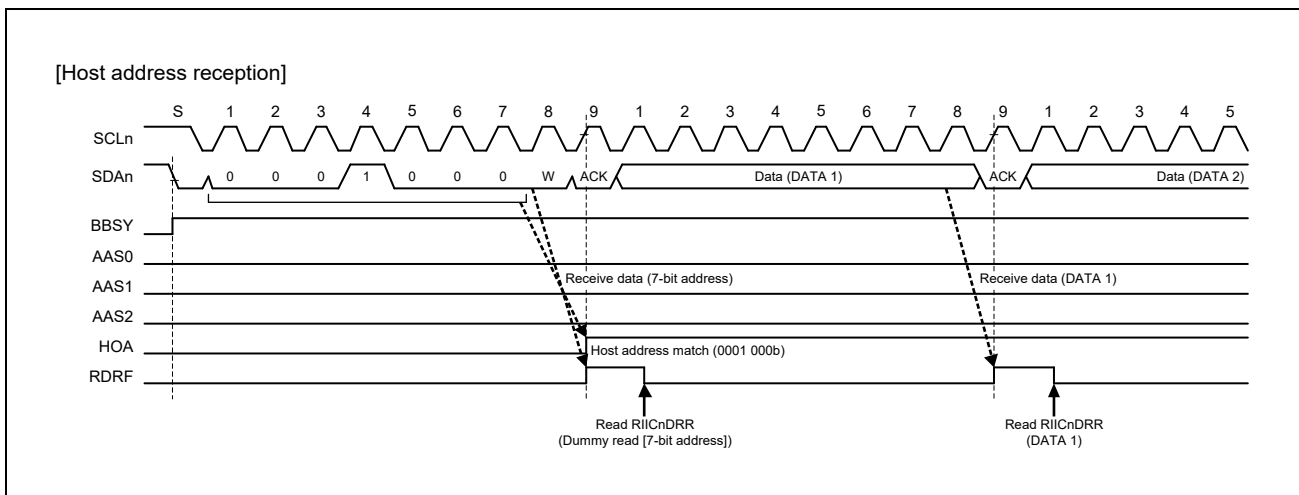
[Host address reception]

S 1 2 3 4 5 6 7 8 9 1 2 3 4 5 6 7 8 9 1 2 3 4 5

SCLn

SDAn 0 0 0 1 0 0 0 W ACK Data (DATA 1) ACK Data (DATA 2)

BBSY

AAS0

AAS1 Receive data (7-bit address) Receive data (DATA 1)

AAS2

HOA Host address match (0001 000b)

RDRF

Read RIICnDRR (Dummy read [7-bit address])

Read RIICnDRR (DATA 1)